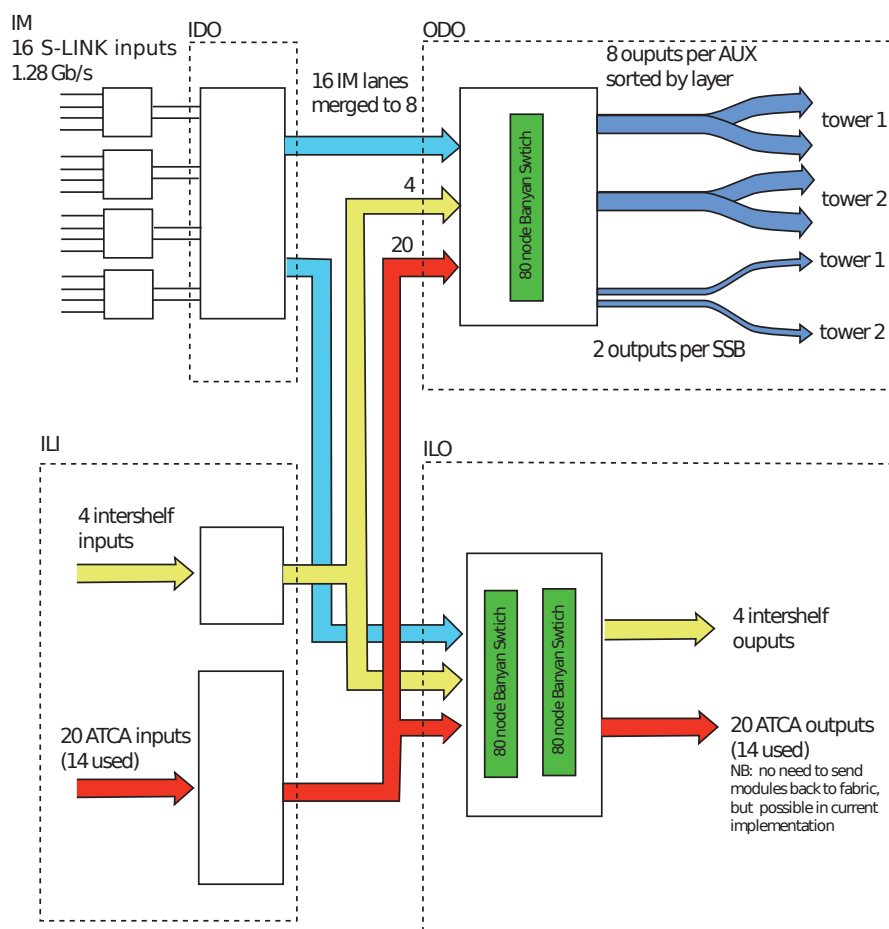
IM
16 S-LINK inputs
1.28 Gb/s

IDO

ODO

16 IM lanes merged to 8

8 ouputs per AUX sorted by layer

80 node Banyan Swtich

4

20

tower 1

tower 2

tower 1

tower 2

2 outputs per SSB

ILI

ILO

4 intershelf inputs

20 ATCA inputs (14 used)

80 node Banyan Swtich

80 node Banyan Swtich

4 intershelf ouputs

20 ATCA outputs (14 used)

NB: no need to send modules back to fabric, but possible in current implementation